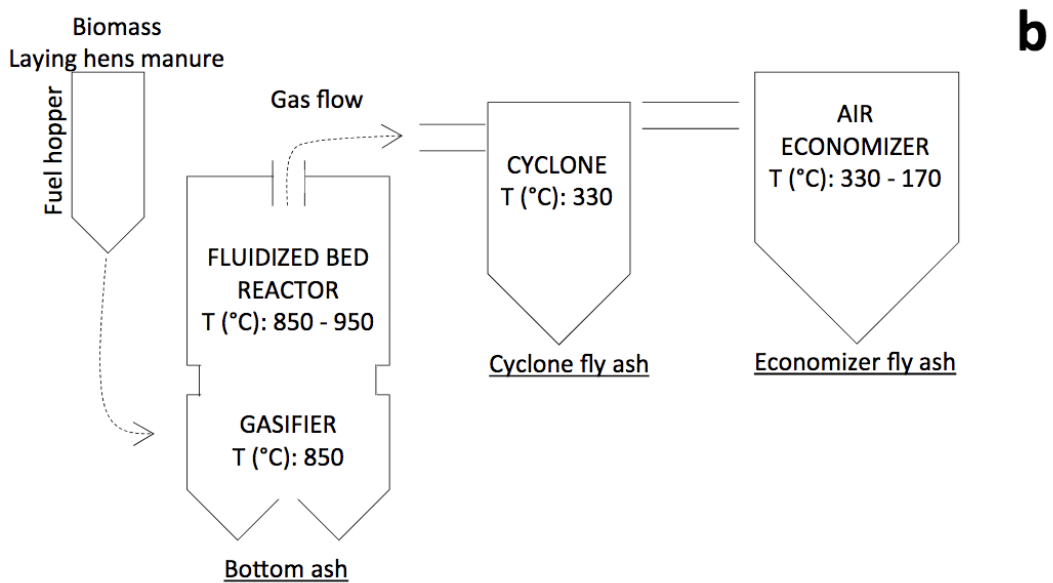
b

Biomass
Laying hens manure

Fuel hopper

Gas flow

FLUIDIZED BED REACTOR
T (°C): 850 - 950

GASIFIER
T (°C): 850

Bottom ash

CYCLONE
T (°C): 330

Cyclone fly ash

AIR ECONOMIZER
T (°C): 330 - 170

Economizer fly ash